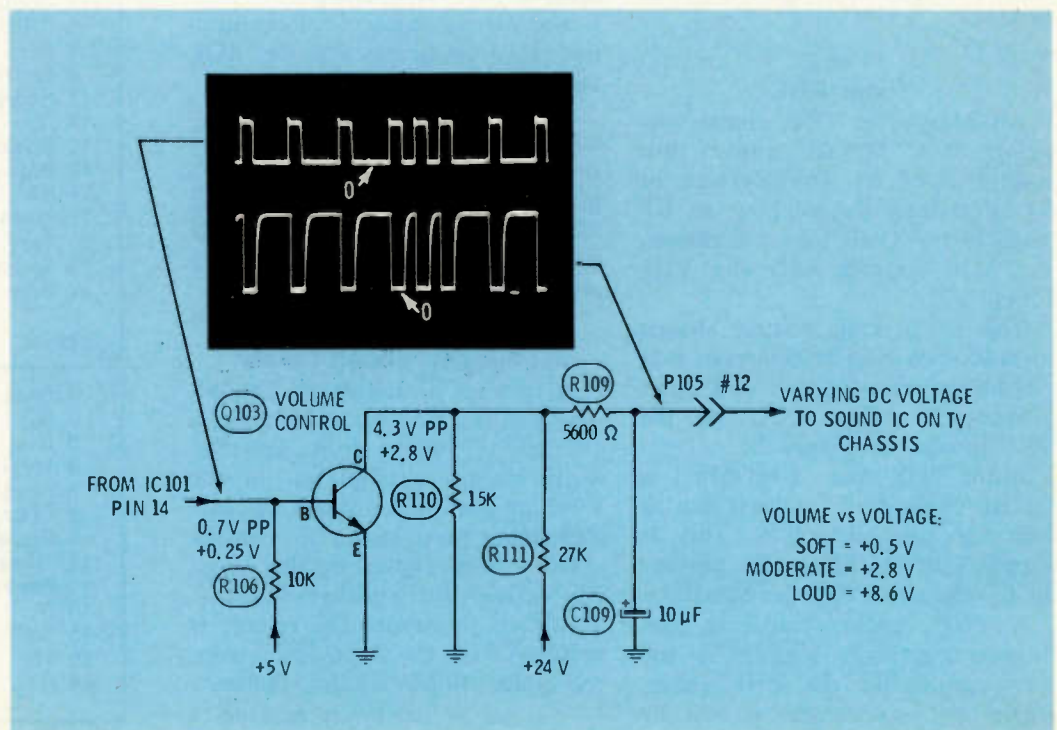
0

0

Q103 VOLUME CONTROL

4.3 V PP
+2.8 V

C

B

E

R109
5600 Ω

P105 #12

VARYING DC VOLTAGE TO SOUND IC ON TV CHASSIS

FROM IC101 PIN 14

0.7V PP
+0.25 V

R106 10K

+5 V

R110 15K

R111 27K

+24 V

C109 10 μF

VOLUME vs VOLTAGE:
SOFT = +0.5 V
MODERATE = +2.8 V
LOUD = +8.6 V